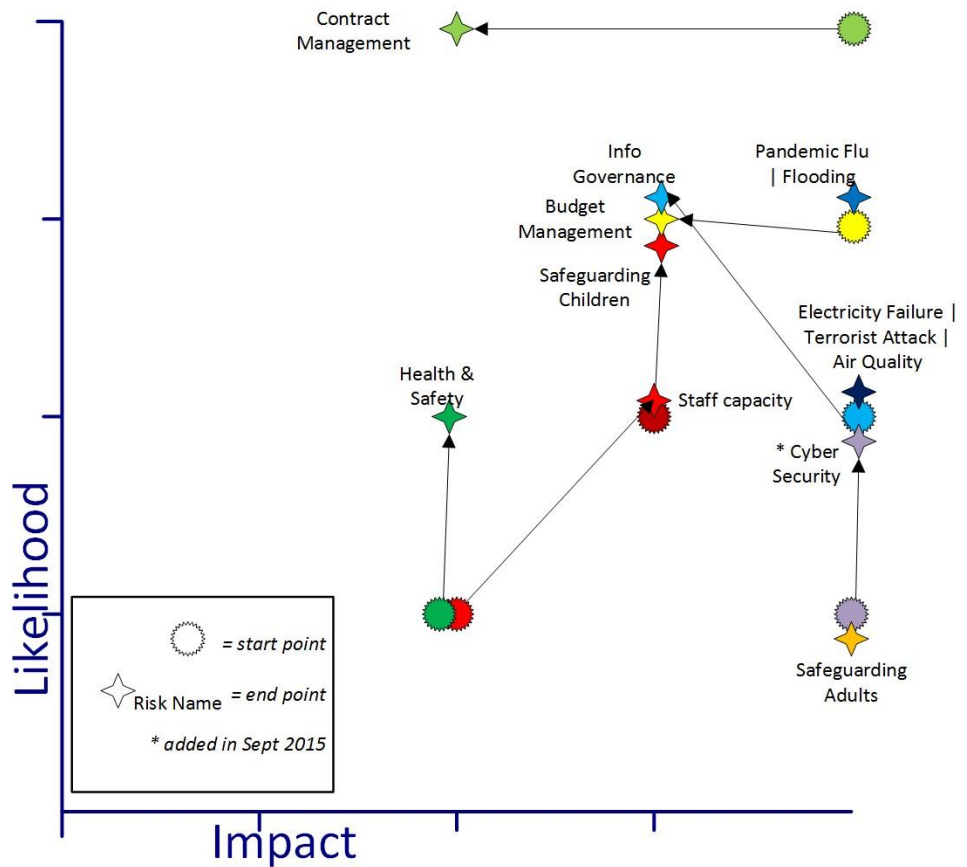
Contract Management

Info Governance

Pandemic Flu | Flooding

Budget Management

Safeguarding Children

Electricity Failure | Terrorist Attack | Air Quality

Health & Safety

Staff capacity

* Cyber Security

= start point

Risk Name = end point

* added in Sept 2015

Safeguarding Adults

Likelihood

Impact